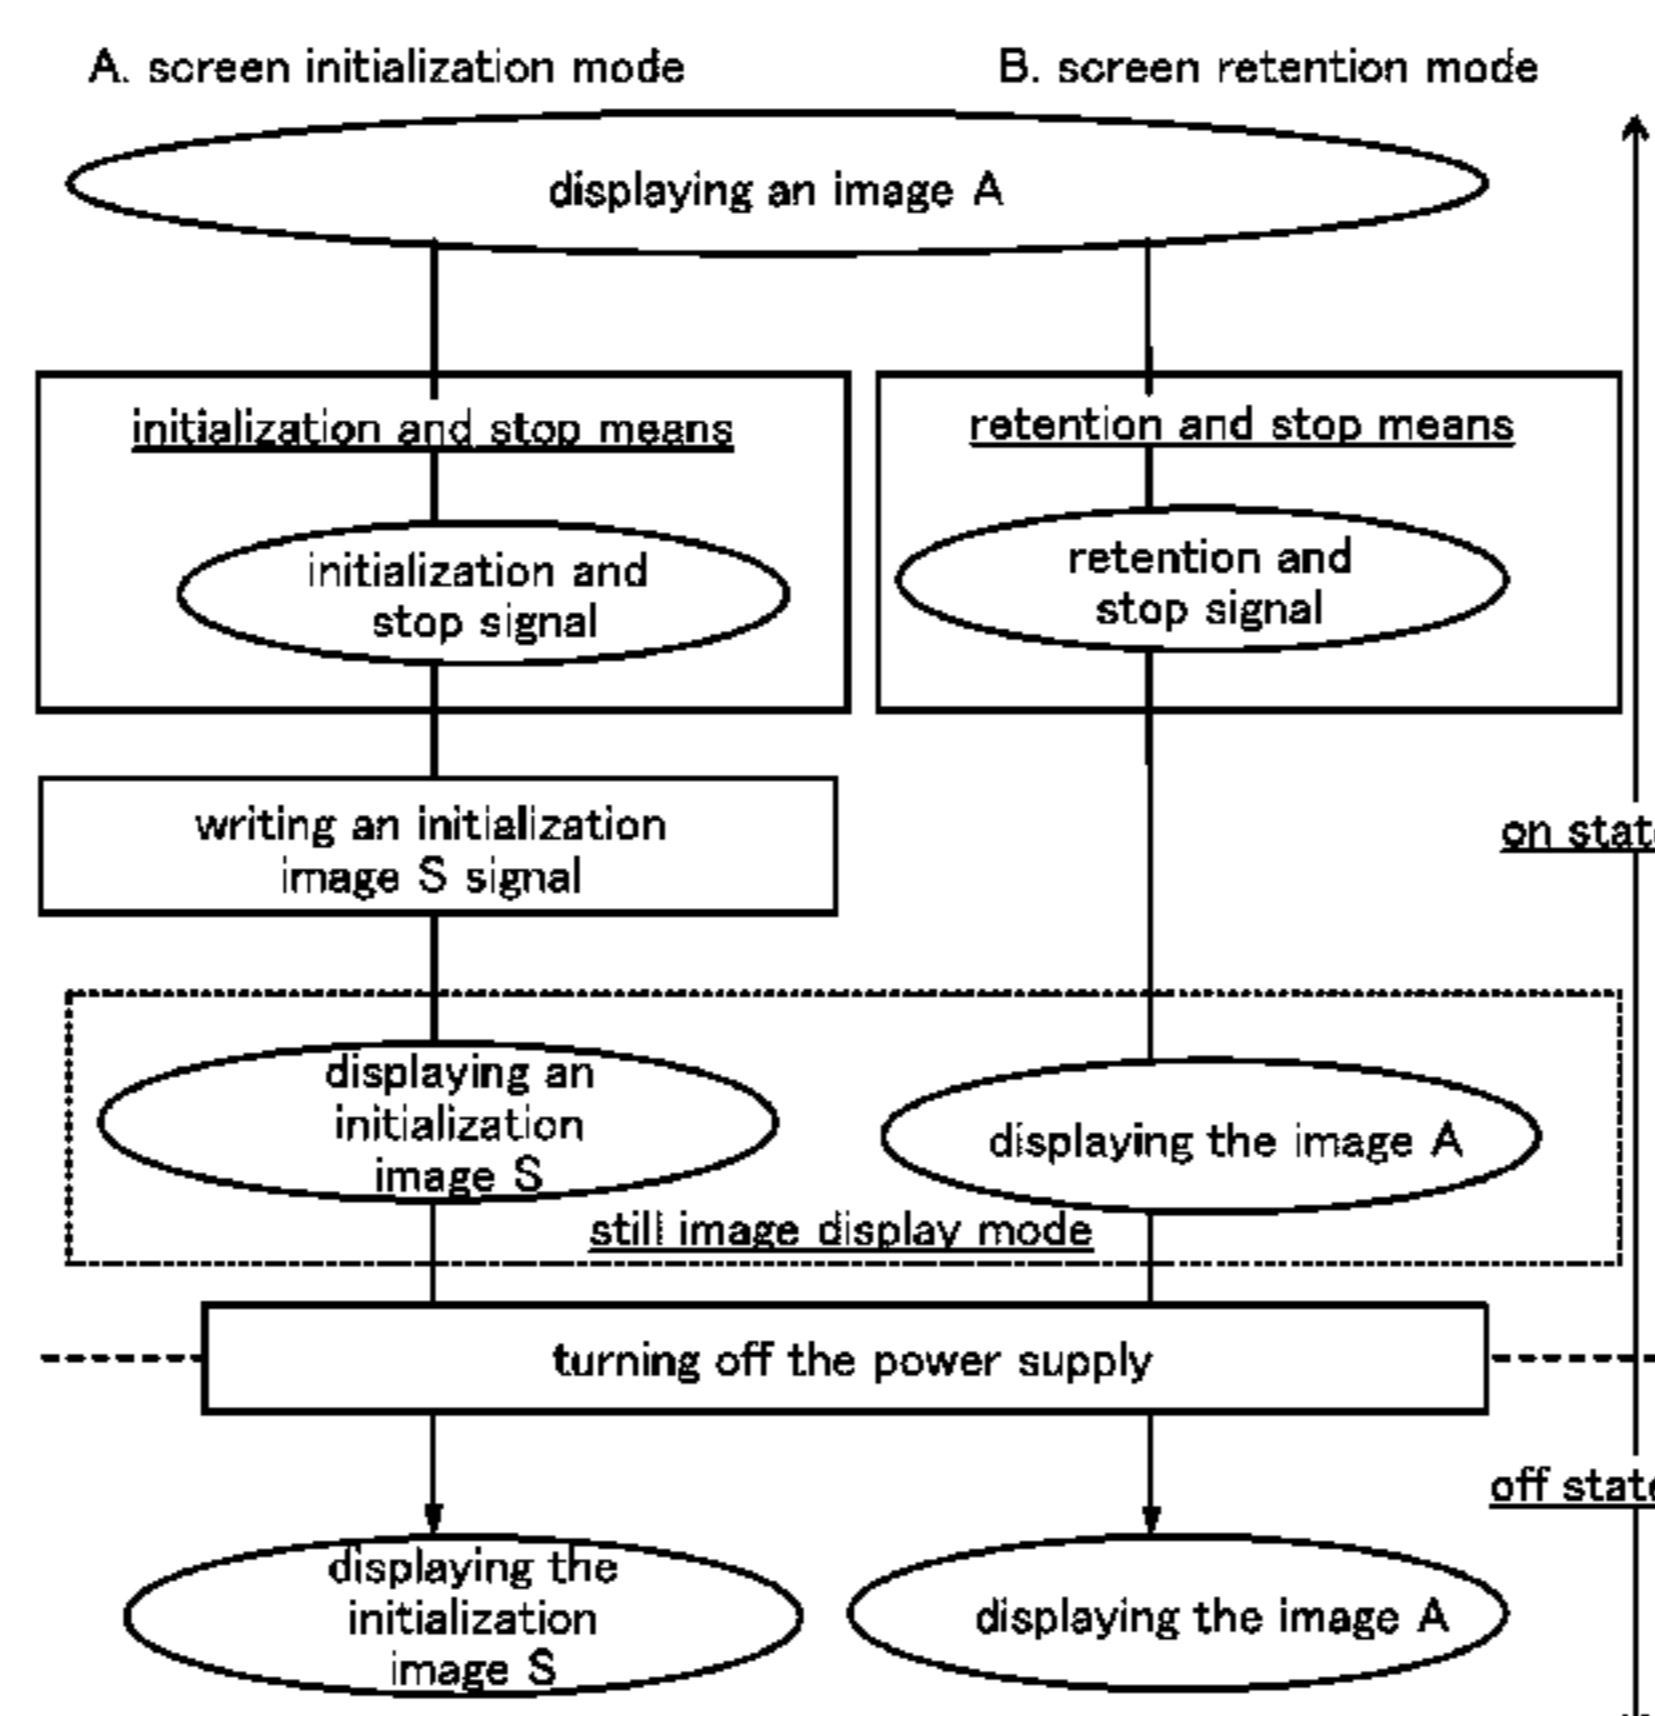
A. screen initialization mode

B. screen retention mode

displaying an image A

initialization and stop means

initialization and stop signal

retention and stop means

retention and stop signal

writing an initialization image S signal

displaying an initialization image S

displaying the image A

still image display mode

on stat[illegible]

turning off the power supply

off stat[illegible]

displaying the initialization image S

displaying the image A